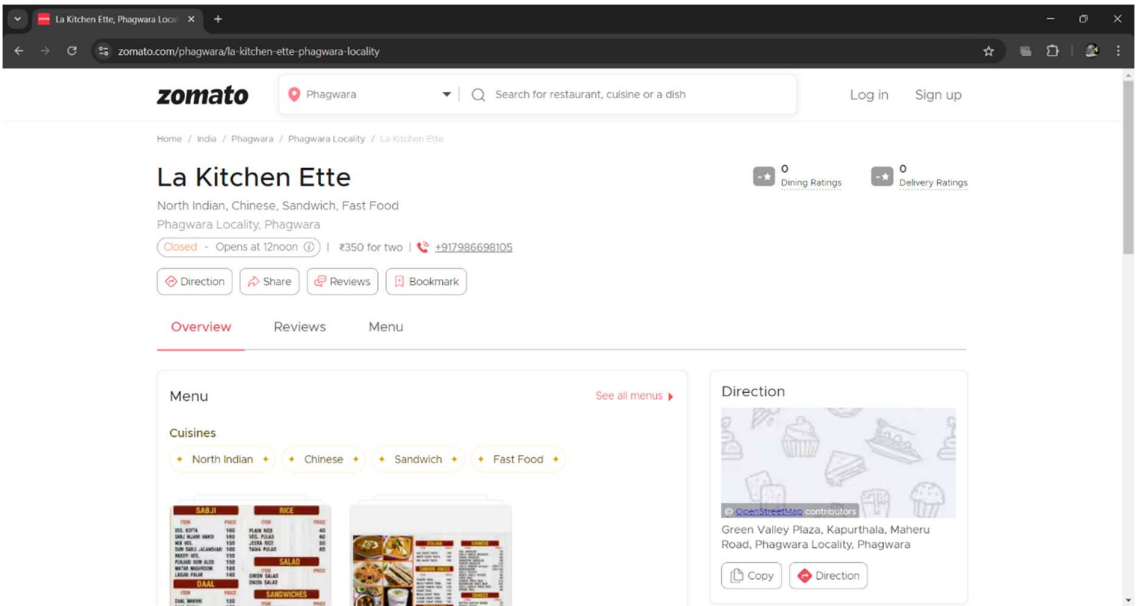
La Kitchen Ette, Phagwara Local ×
+
zomato.com/phagwara/la-kitchen-ette-phagwara-locality

zomato
Phagwara
Search for restaurant, cuisine or a dish
Log in
Sign up

Home / India / Phagwara / Phagwara Locality / La Kitchen Ette

La Kitchen Ette
North Indian, Chinese, Sandwich, Fast Food
Phagwara Locality, Phagwara
Closed - Opens at 12noon | ₹350 for two | +917986698105

0 Dining Ratings
0 Delivery Ratings

Direction
Share
Reviews
Bookmark

Overview
Reviews
Menu

Menu
See all menus
Cuisines
North Indian
Chinese
Sandwich
Fast Food

SABJI
RICE
DAAL
SALAD
SANDWICHES

Direction
© OpenStreetMap contributors
Green Valley Plaza, Kapurthala, Maheru Road, Phagwara Locality, Phagwara
Copy
Direction